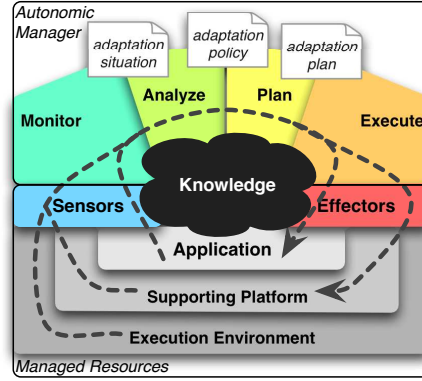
Autonomic Manager

adaptation situation

adaptation policy

adaptation plan

Monitor

Analyze

Plan

Execute

Knowledge

Sensors

Effectors

Application

Supporting Platform

Execution Environment

Managed Resources